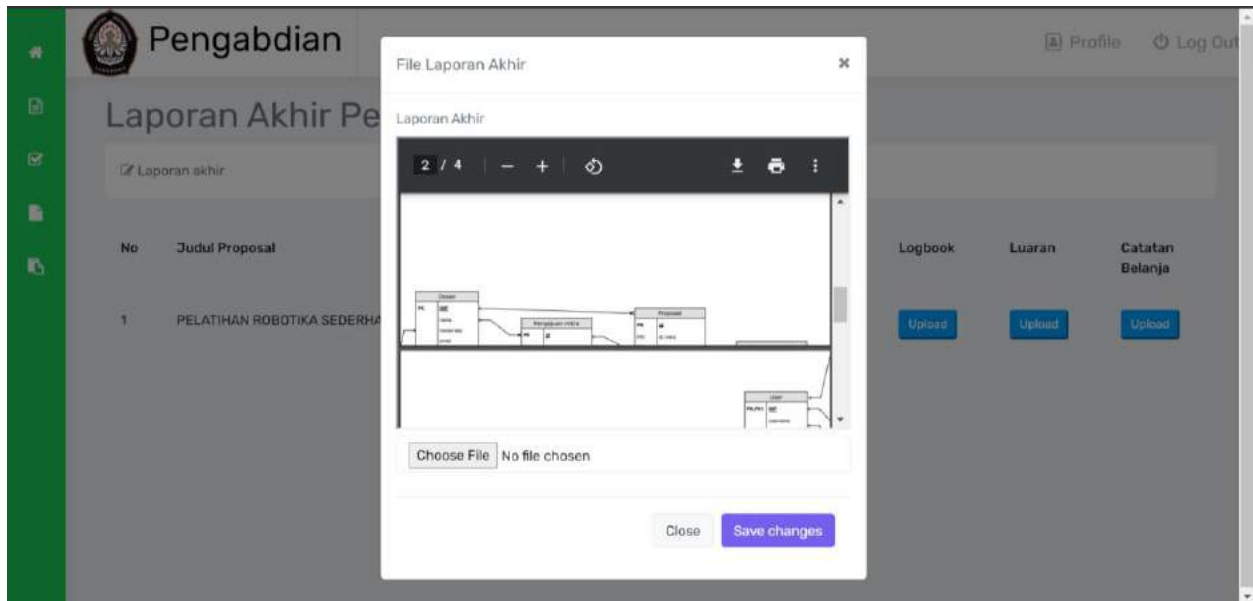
Pengabdian

Profile Log Out

Laporan Akhir Pe

Laporan akhir

| No | Judul Proposal | Logbook | Luaran | Catatan Belanja |
|---|---|---|---|---|
| 1 | PELATIHAN ROBOTIKA SEDERHA | Upload | Upload | Upload |

File Laporan Akhir

×

Laporan Akhir

2 / 4

Choose File No file chosen

Close Save changes